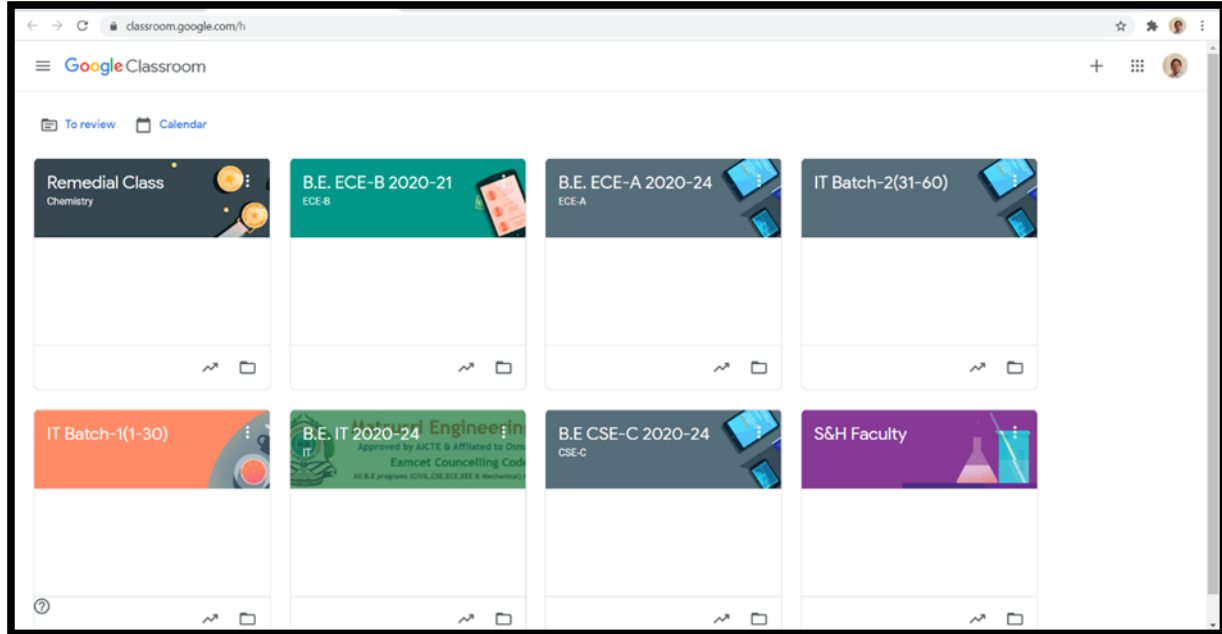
classroom.google.com/h

Google Classroom

To review Calendar

Remedial Class
Chemistry

B.E. ECE-B 2020-21
ECE-B

B.E. ECE-A 2020-24
ECE-A

IT Batch-2(31-60)

IT Batch-1(1-30)

B.E. IT 2020-24
IT
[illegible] Engineering
Approved by AICTE & Affiliated to Osm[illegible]
Eamcet Councelling Code
All B.E programs (CIVIL,CSE,ECE,EEE & Mechanical) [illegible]

B.E CSE-C 2020-24
CSE-C

S&H Faculty